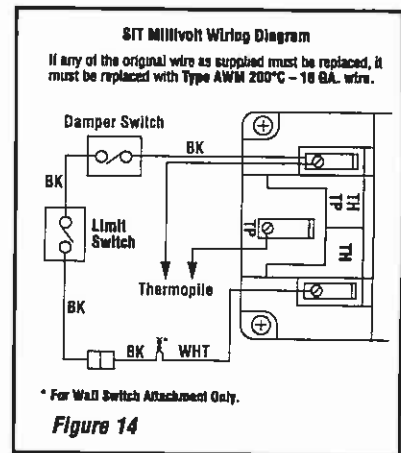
SIT Millivolt Wiring Diagram

If any of the original wire as supplied must be replaced, it must be replaced with Type AWM 200°C – 18 GA. wire.

Damper Switch

BK

BK

Limit Switch

BK

TH TP

TP

TH

Thermopile

BK * WHT

* For Wall Switch Attachment Only.

Figure 14